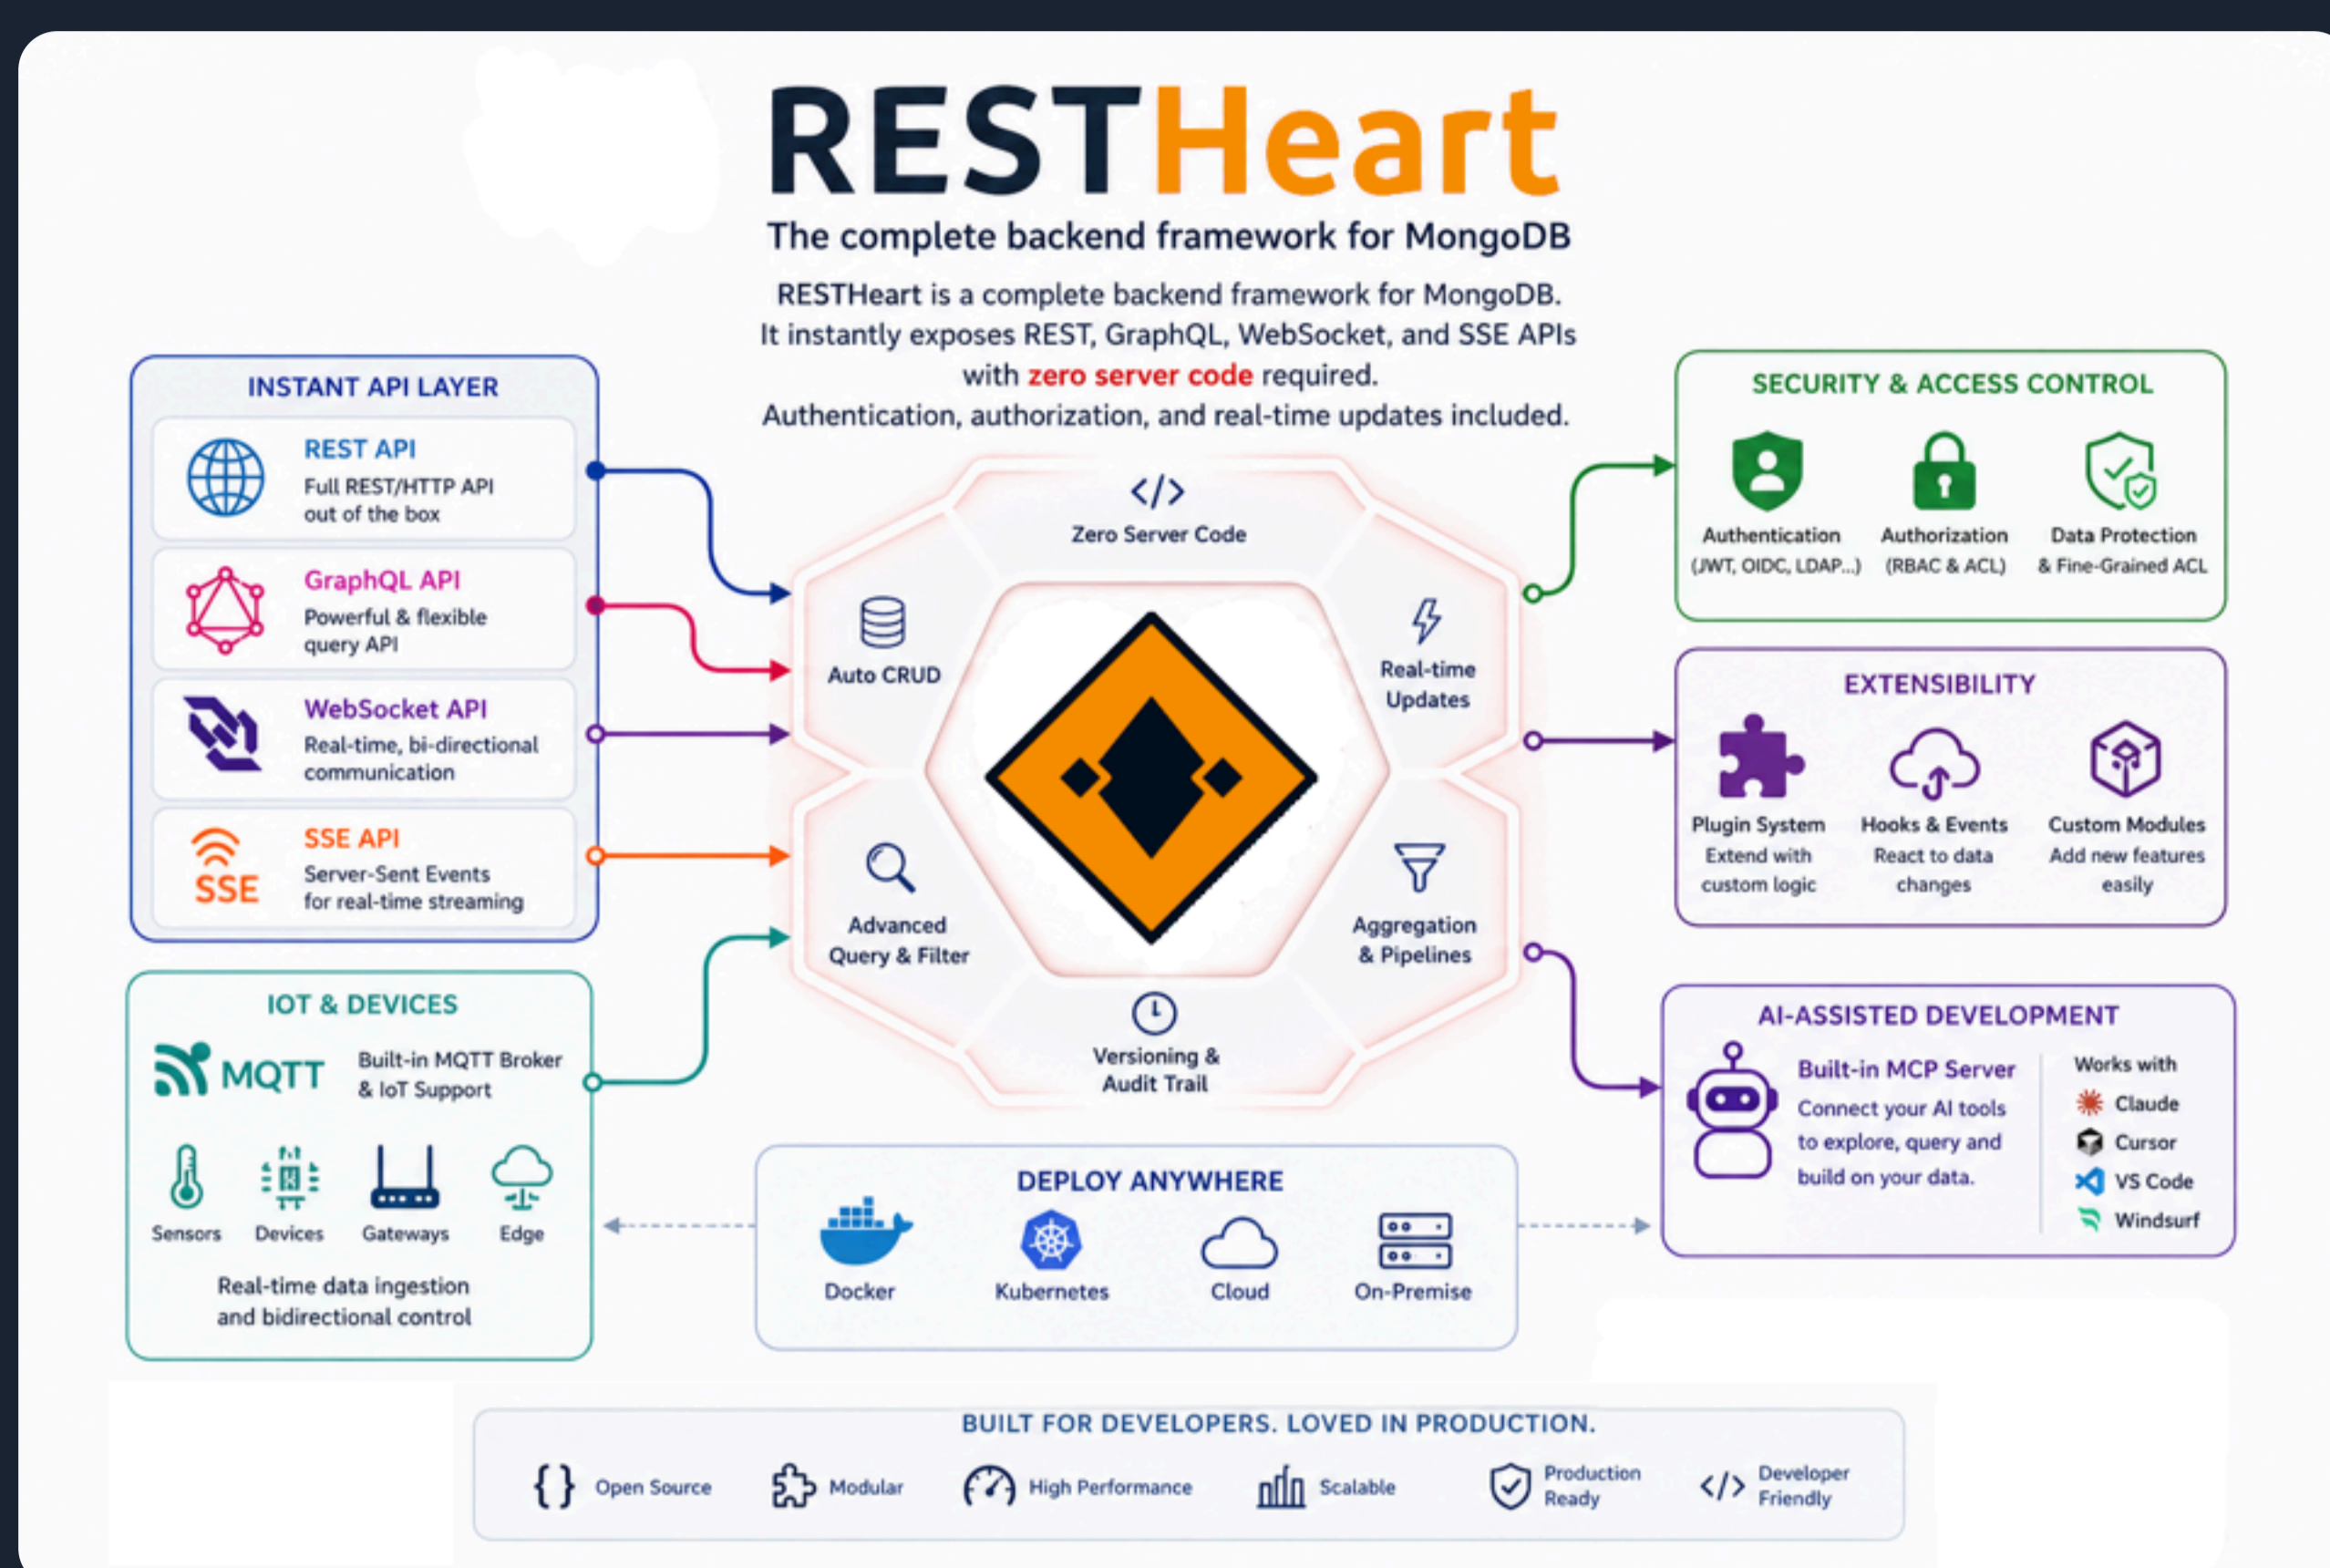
RESTHeart

The complete backend framework for MongoDB

RESTHeart is a complete backend framework for MongoDB. It instantly exposes REST, GraphQL, WebSocket, and SSE APIs with zero server code required. Authentication, authorization, and real-time updates included.

INSTANT API LAYER

REST API
Full REST/HTTP API out of the box

GraphQL API
Powerful & flexible query API

WebSocket API
Real-time, bi-directional communication

SSE
SSE API
Server-Sent Events for real-time streaming

IOT & DEVICES

MQTT
Built-in MQTT Broker & IoT Support

Sensors
Devices
Gateways
Edge

Real-time data ingestion and bidirectional control

</>
Zero Server Code

Auto CRUD

Real-time Updates

Advanced Query & Filter

Aggregation & Pipelines

Versioning & Audit Trail

SECURITY & ACCESS CONTROL

Authentication
(JWT, OIDC, LDAP...)

Authorization
(RBAC & ACL)

Data Protection
& Fine-Grained ACL

EXTENSIBILITY

Plugin System
Extend with custom logic

Hooks & Events
React to data changes

Custom Modules
Add new features easily

AI-ASSISTED DEVELOPMENT

Built-in MCP Server
Connect your AI tools to explore, query and build on your data.

Works with
Claude
Cursor
VS Code
Windsurf

DEPLOY ANYWHERE

Docker
Kubernetes
Cloud
On-Premise

BUILT FOR DEVELOPERS. LOVED IN PRODUCTION.

{ } Open Source
Modular
High Performance
Scalable
Production Ready
</> Developer Friendly